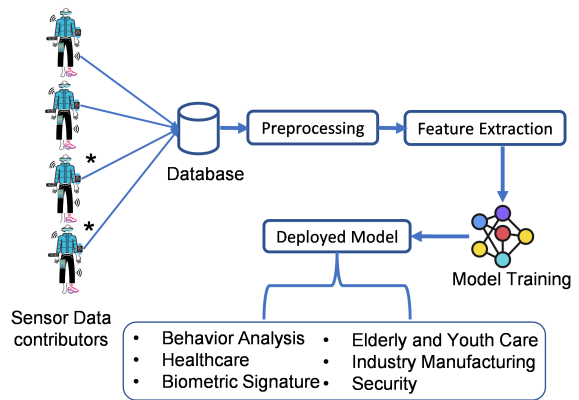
*

*

Sensor Data contributors

Database

Preprocessing

Feature Extraction

Model Training

Deployed Model

• Behavior Analysis
• Healthcare
• Biometric Signature

• Elderly and Youth Care
• Industry Manufacturing
• Security